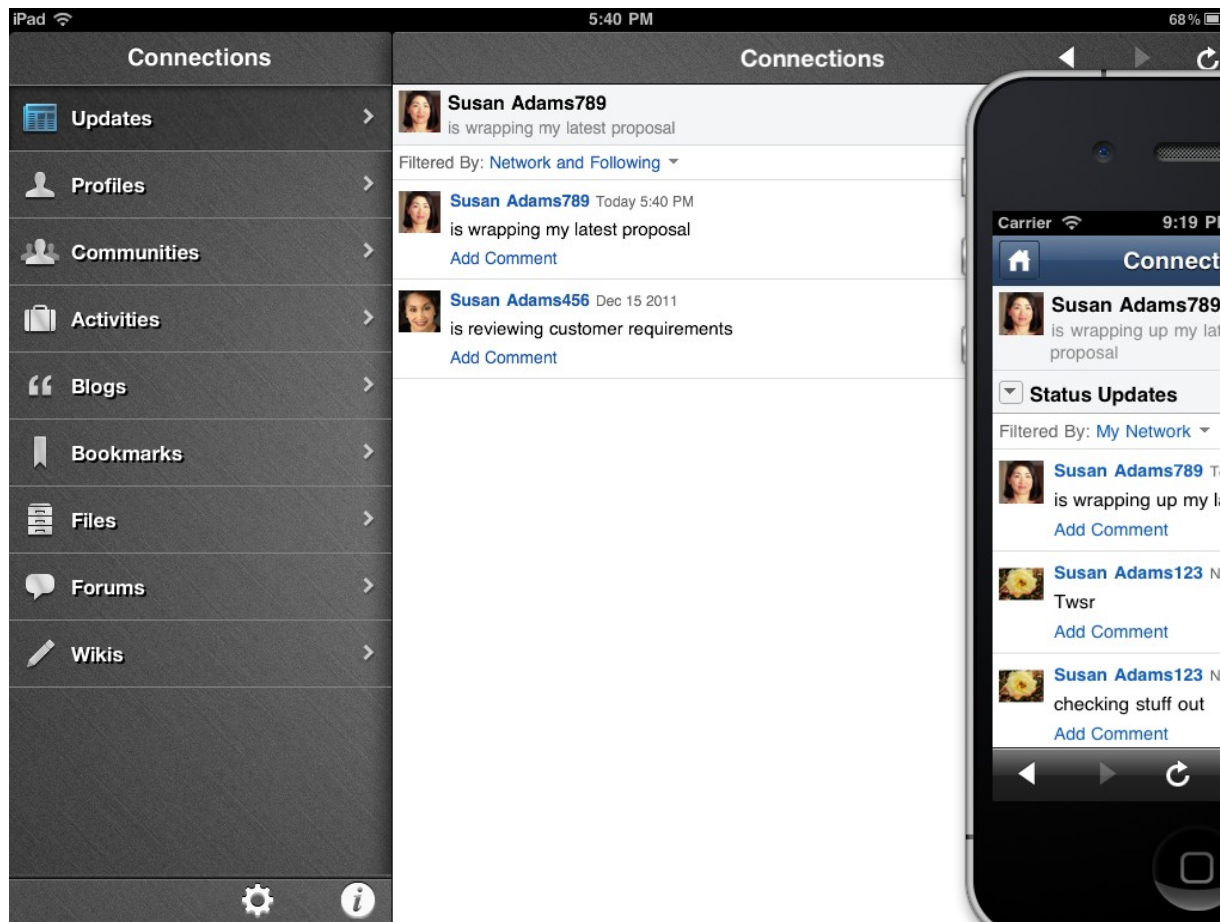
iPad
5:40 PM
68%

Connections

Updates

Profiles

Communities

Activities

Blogs

Bookmarks

Files

Forums

Wikis

Connections

Susan Adams789
is wrapping my latest proposal

Filtered By: Network and Following

Susan Adams789 Today 5:40 PM
is wrapping my latest proposal
Add Comment

Susan Adams456 Dec 15 2011
is reviewing customer requirements
Add Comment

Carrier
9:19 P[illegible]
Connect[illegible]

Susan Adams789
is wrapping up my la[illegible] proposal

Status Updates

Filtered By: My Network

Susan Adams789 T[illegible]
is wrapping up my l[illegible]
Add Comment

Susan Adams123 N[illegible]
Twsr
Add Comment

Susan Adams123 N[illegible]
checking stuff out
Add Comment